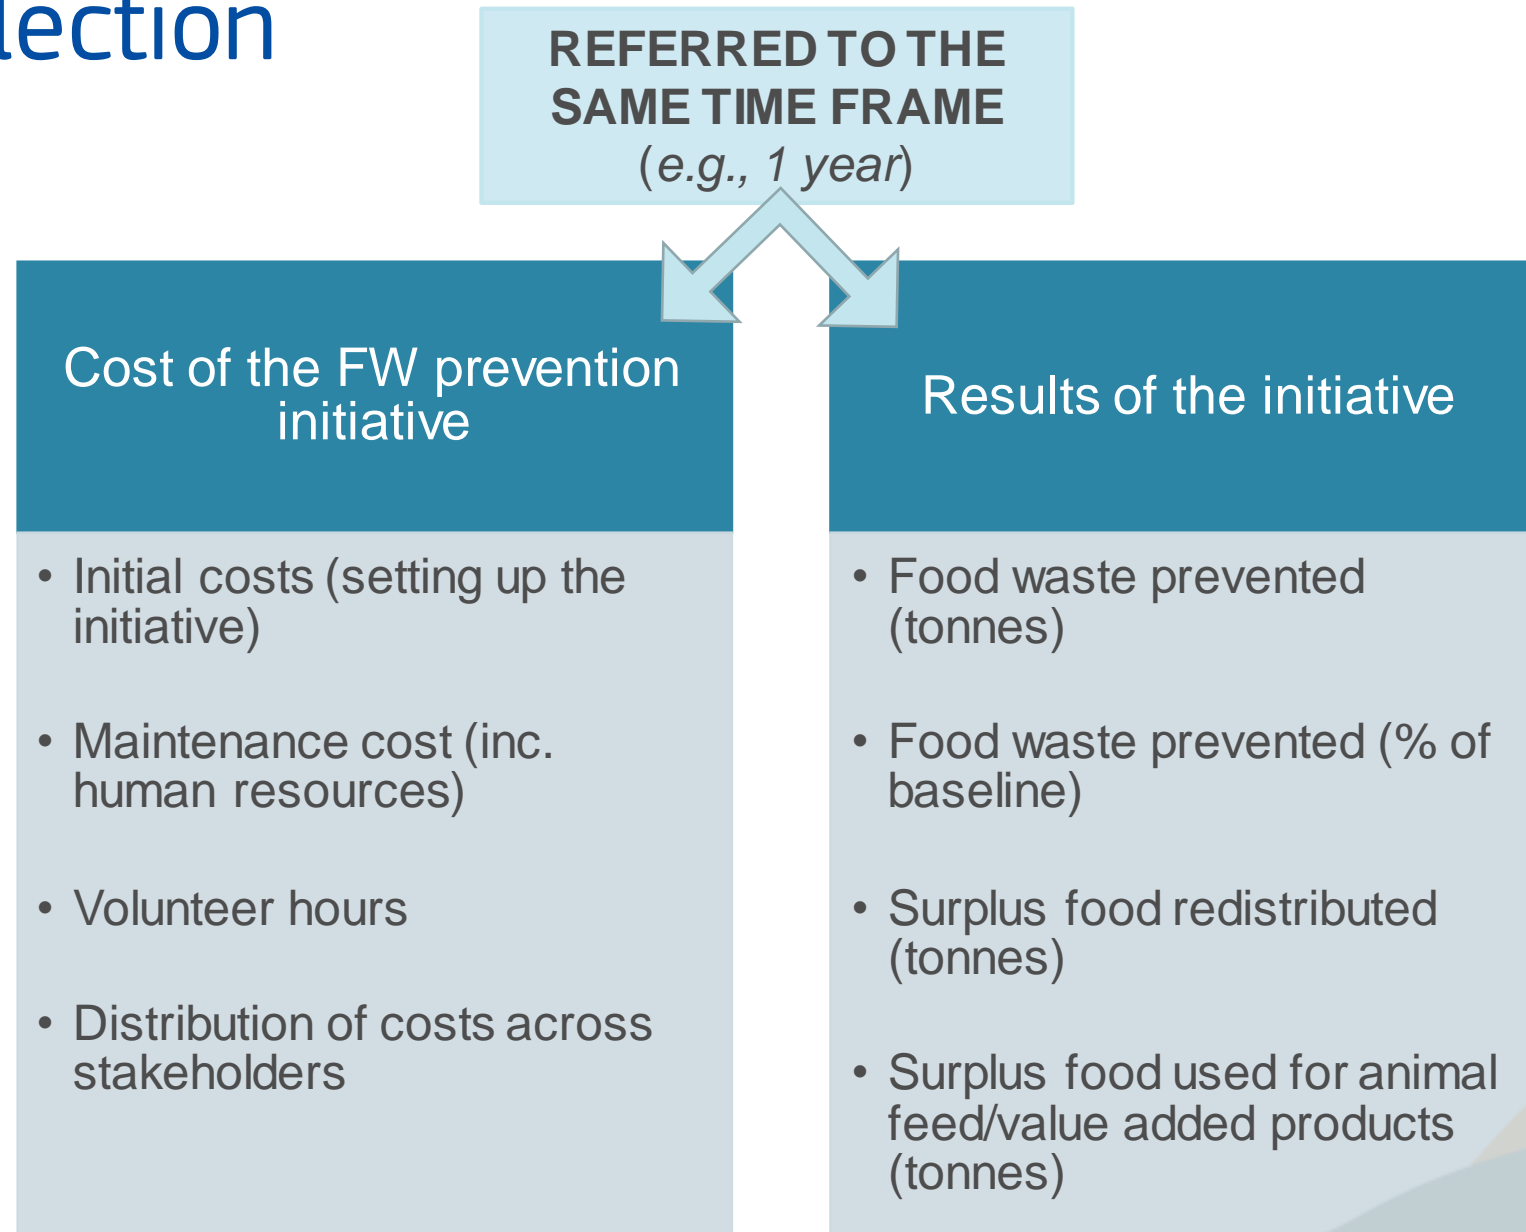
lection

REFERRED TO THE SAME TIME FRAME (*e.g., 1 year*)

Cost of the FW prevention initiative

- Initial costs (setting up the initiative)
- Maintenance cost (inc. human resources)
- Volunteer hours
- Distribution of costs across stakeholders

Results of the initiative

- Food waste prevented (tonnes)
- Food waste prevented (% of baseline)
- Surplus food redistributed (tonnes)
- Surplus food used for animal feed/value added products (tonnes)